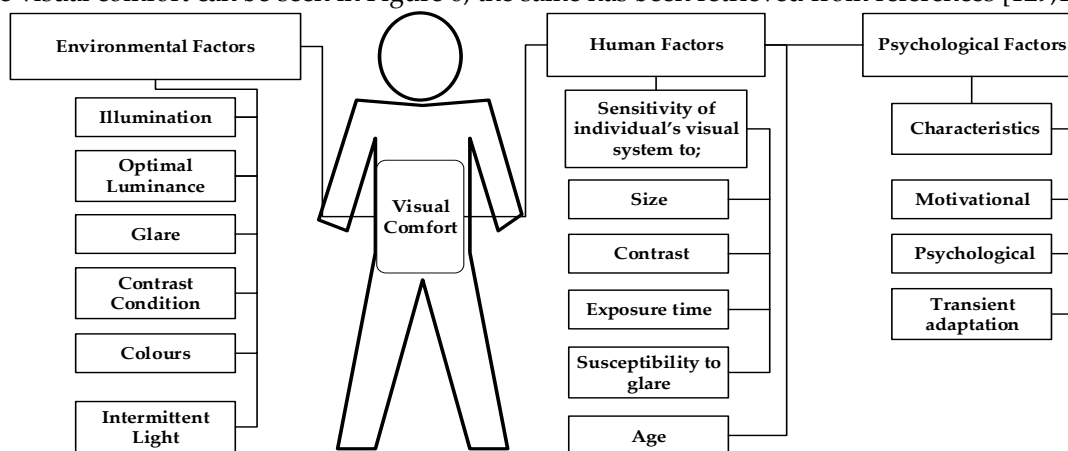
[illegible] visual comfort can be seen in Figure 6; the same has been retrieved from references [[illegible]

Environmental Factors

Illumination

Optimal Luminance

Glare

Contrast Condition

Colours

Intermittent Light

Visual Comfort

Human Factors

Sensitivity of individual's visual system to;

Size

Contrast

Exposure time

Susceptibility to glare

Age

Psychological Factors

Characteristics

Motivational

Psychological

Transient adaptation